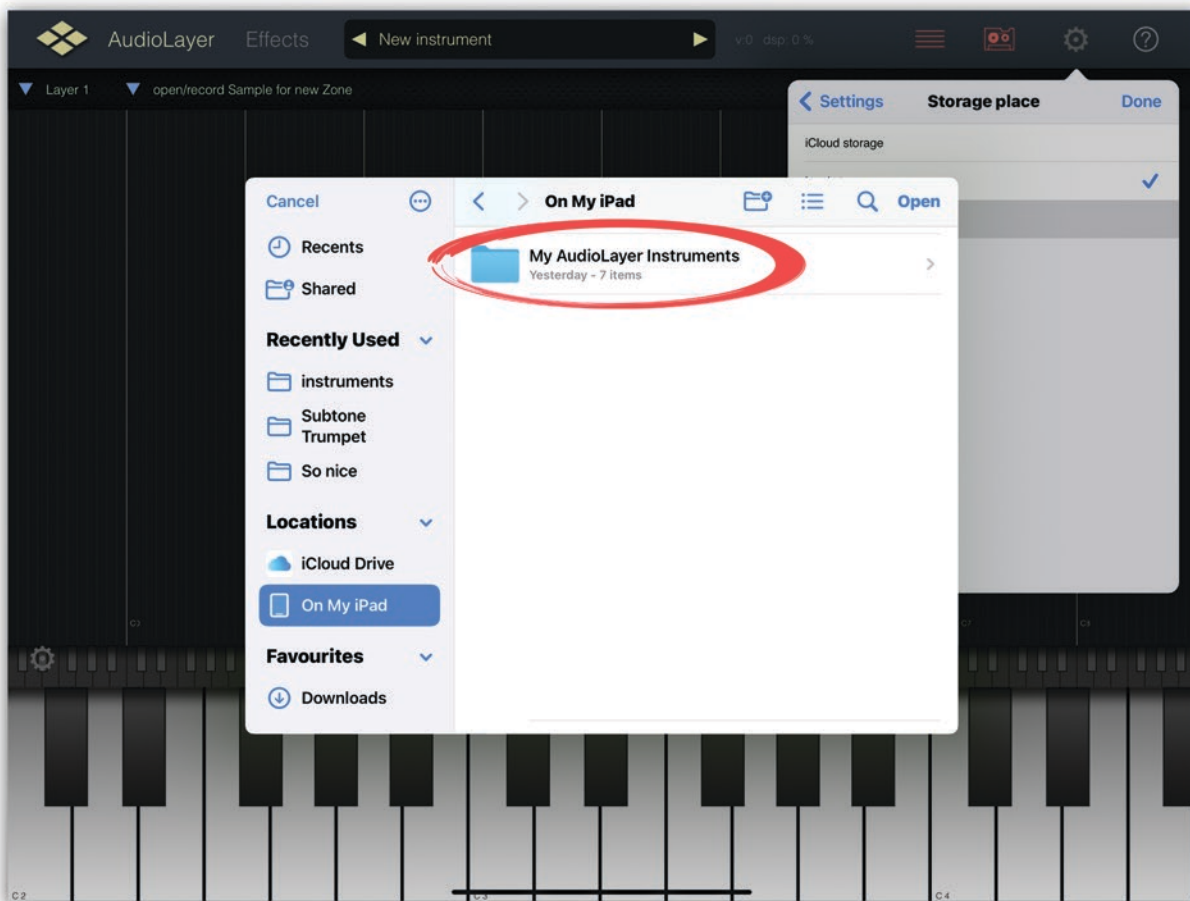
AudioLayer Effects ◀ New instrument ▶ v:0 dsp: 0 %

▼ Layer 1 ▼ open/record Sample for new Zone

< Settings Storage place Done

iCloud storage

Cancel

Recents

Shared

Recently Used

instruments

Subtone Trumpet

So nice

Locations

iCloud Drive

On My iPad

Favourites

Downloads

On My iPad Open

My AudioLayer Instruments
Yesterday - 7 items

C3

C7

C8

C2

C3

C4